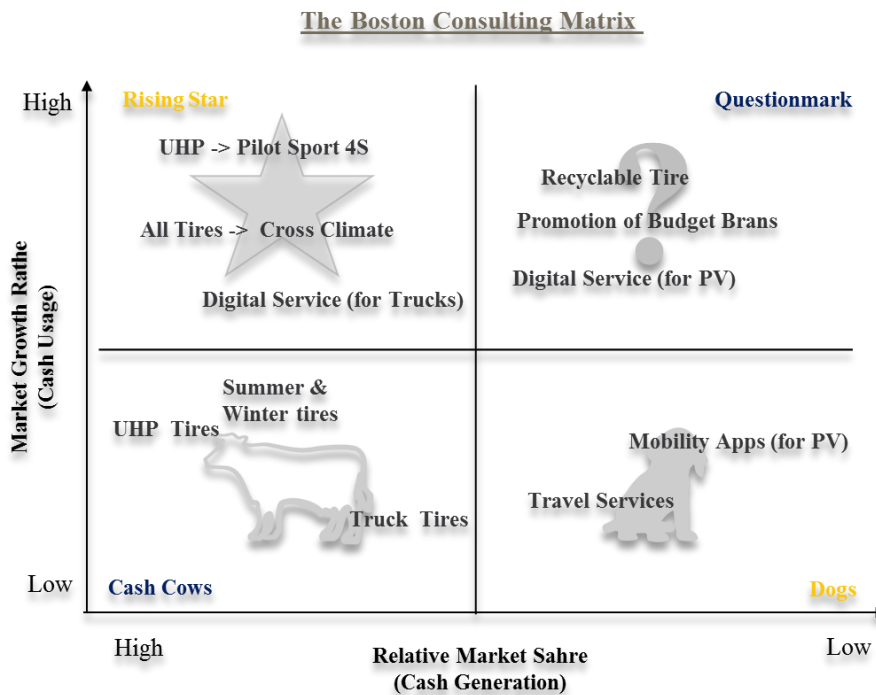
The Boston Consulting Matrix

High

Rising Star

Questionmark

UHP -> Pilot Sport 4S

All Tires -> Cross Climate

Digital Service (for Trucks)

Recyclable Tire

Promotion of Budget Brans

Digital Service (for PV)

Market Growth Rathe (Cash Usage)

Summer & Winter tires

UHP Tires

Truck Tires

Mobility Apps (for PV)

Travel Services

Low

Cash Cows

Dogs

High

Relative Market Sahre (Cash Generation)

Low